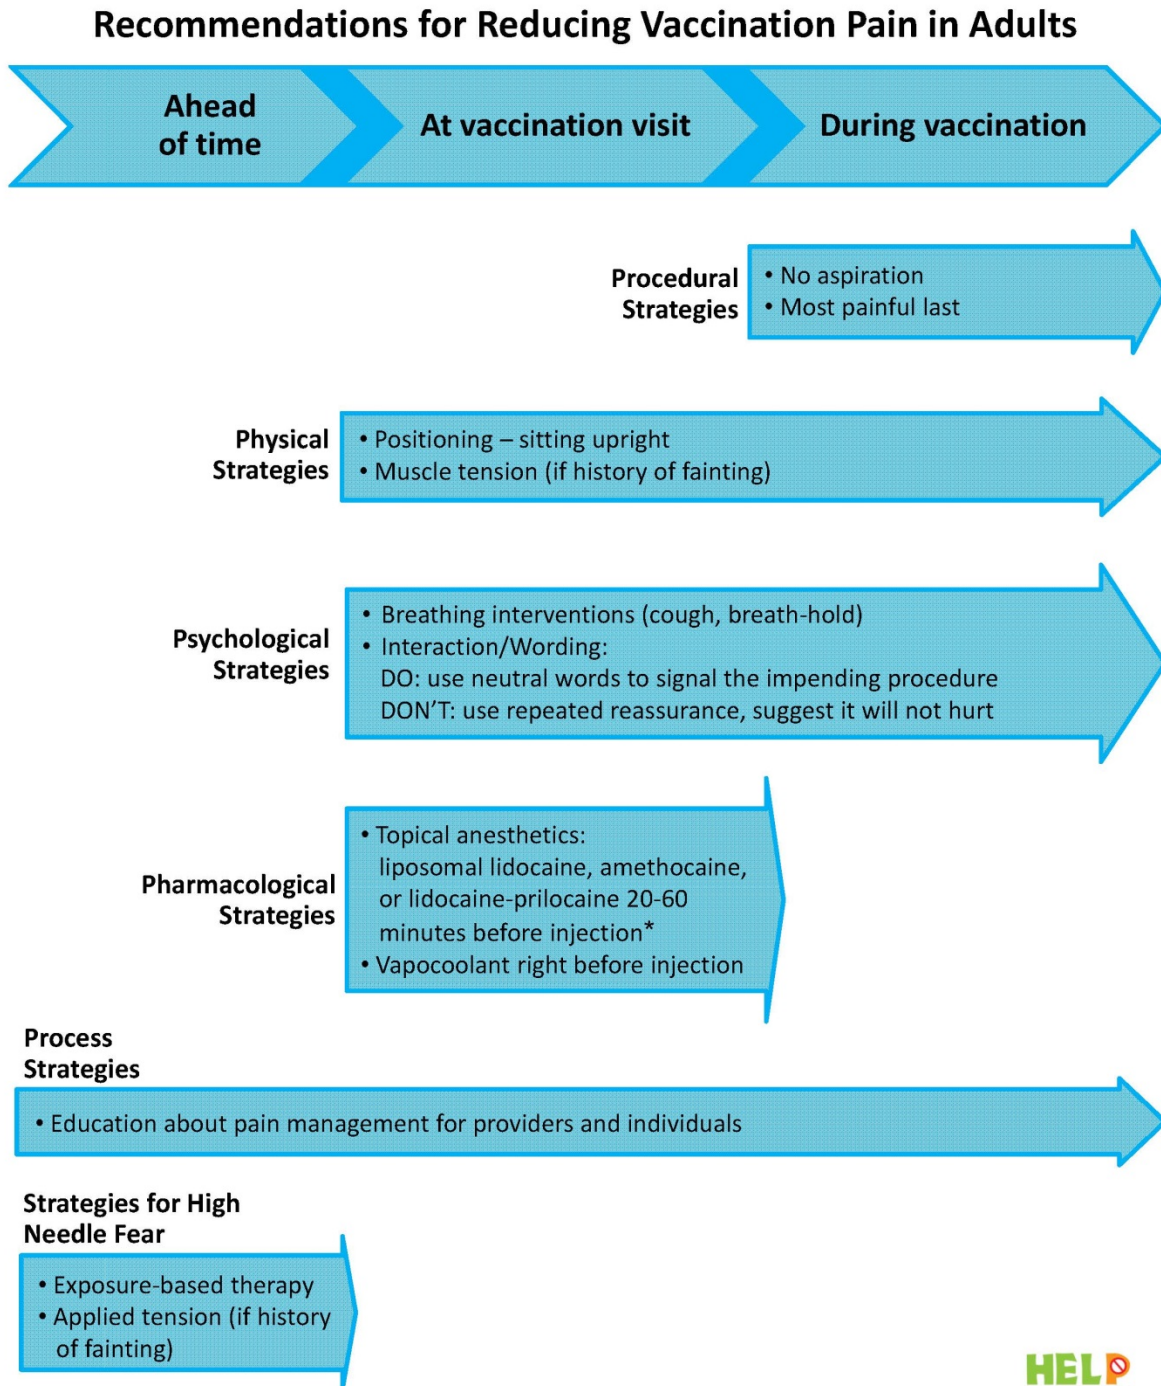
Recommendations for Reducing Vaccination Pain in Adults

Ahead of time

At vaccination visit

During vaccination

Procedural Strategies

• No aspiration
• Most painful last

Physical Strategies

• Positioning – sitting upright
• Muscle tension (if history of fainting)

Psychological Strategies

• Breathing interventions (cough, breath-hold)
• Interaction/Wording:
DO: use neutral words to signal the impending procedure
DON'T: use repeated reassurance, suggest it will not hurt

Pharmacological Strategies

• Topical anesthetics: liposomal lidocaine, amethocaine, or lidocaine-prilocaine 20-60 minutes before injection*
• Vapocoolant right before injection

Process Strategies

• Education about pain management for providers and individuals

Strategies for High Needle Fear

• Exposure-based therapy
• Applied tension (if history of fainting)

HELP